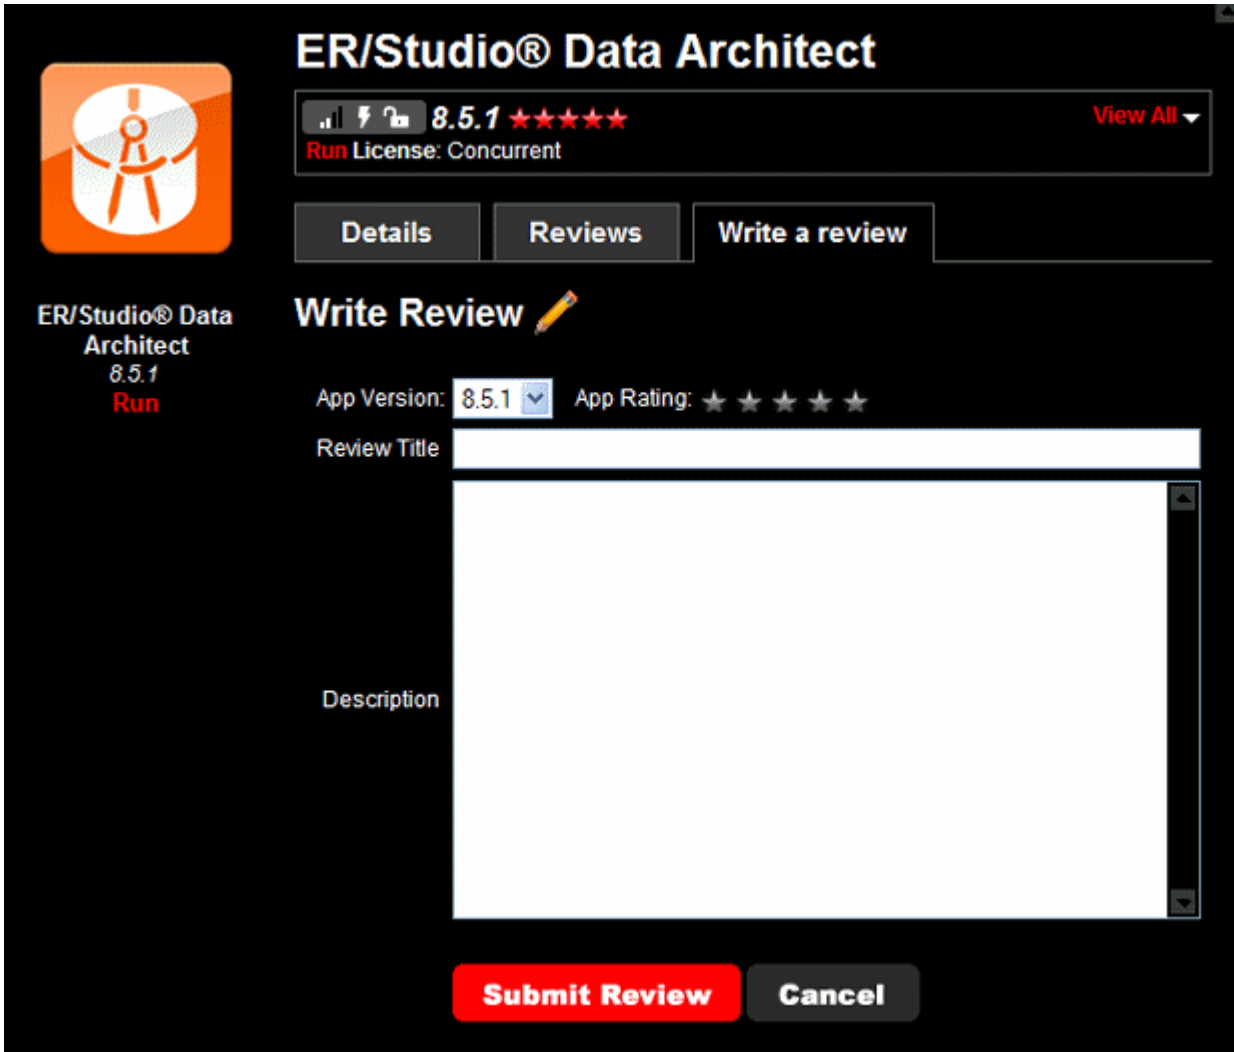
ER/Studio® Data Architect

ER/Studio® Data Architect
8.5.1
Run

8.5.1 ★★★★★
Run License: Concurrent

View All

Details
Reviews
Write a review

Write Review

App Version: 8.5.1
App Rating:

Review Title

Description

Submit Review
Cancel